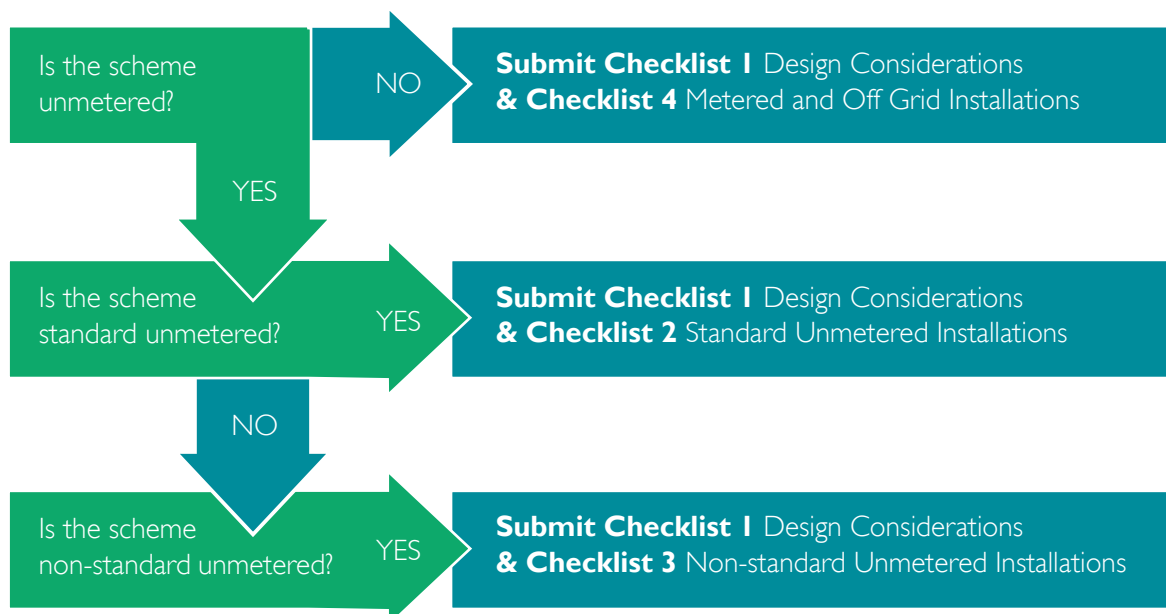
Is the scheme unmetered?

NO

**Submit Checklist 1** Design Considerations **& Checklist 4** Metered and Off Grid Installations

YES

Is the scheme standard unmetered?

YES

**Submit Checklist 1** Design Considerations **& Checklist 2** Standard Unmetered Installations

NO

Is the scheme non-standard unmetered?

YES

**Submit Checklist 1** Design Considerations **& Checklist 3** Non-standard Unmetered Installations